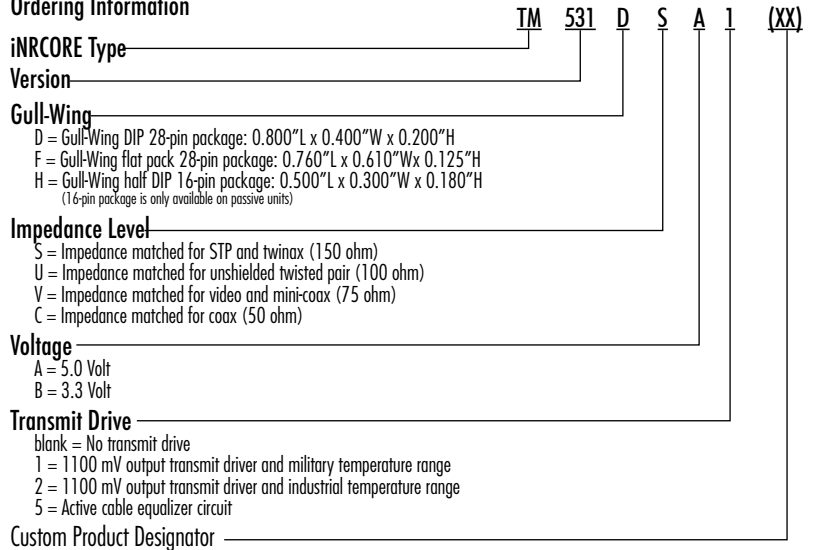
Ordering Information

TM 531 D S A 1 (XX)

iNRCORE Type

Version

Gull-Wing
D = Gull-Wing DIP 28-pin package: 0.800"L x 0.400"W x 0.200"H
F = Gull-Wing flat pack 28-pin package: 0.760"L x 0.610"Wx 0.125"H
H = Gull-Wing half DIP 16-pin package: 0.500"L x 0.300"W x 0.180"H
(16-pin package is only available on passive units)

Impedance Level
S = Impedance matched for STP and twinax (150 ohm)
U = Impedance matched for unshielded twisted pair (100 ohm)
V = Impedance matched for video and mini-coax (75 ohm)
C = Impedance matched for coax (50 ohm)

Voltage
A = 5.0 Volt
B = 3.3 Volt

Transmit Drive
blank = No transmit drive
1 = 1100 mV output transmit driver and military temperature range
2 = 1100 mV output transmit driver and industrial temperature range
5 = Active cable equalizer circuit

Custom Product Designator